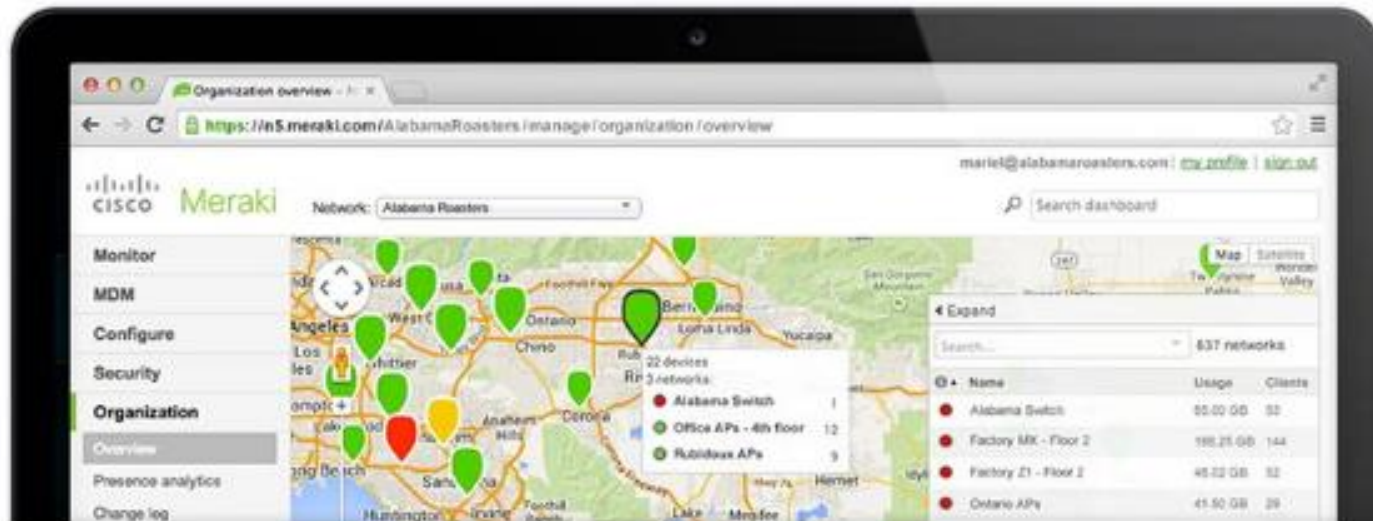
Organization overview - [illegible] ×

https://n5.meraki.com/AlabamaRoasters/manage/organization/overview

mariel@alabamaroasters.com | my profile | sign out

cisco Meraki

Network: Alabama Roasters

Search dashboard

Monitor
MDM
Configure
Security
Organization
Overview
Presence analytics
Change log

Map Satellite

Ontario
Chino
Loma Linda
Yucaipa
Whittier
Anaheim
Corona
Hemet
Huntington
Irvine
Menifee
Lake
Santa Ana
Long Beach
Los Angeles

22 devices
3 networks:
Alabama Switch 1
Office APs - 4th floor 12
Rubidoux APs 9

Expand

Search...

637 networks

| Name | Usage | Clients |
|---|---|---|
| Alabama Switch | 55.00 GB | 53 |
| Factory MK - Floor 2 | 165.25 GB | 144 |
| Factory Z1 - Floor 2 | 45.02 GB | 52 |
| Ontario APs | 41.50 GB | 29 |